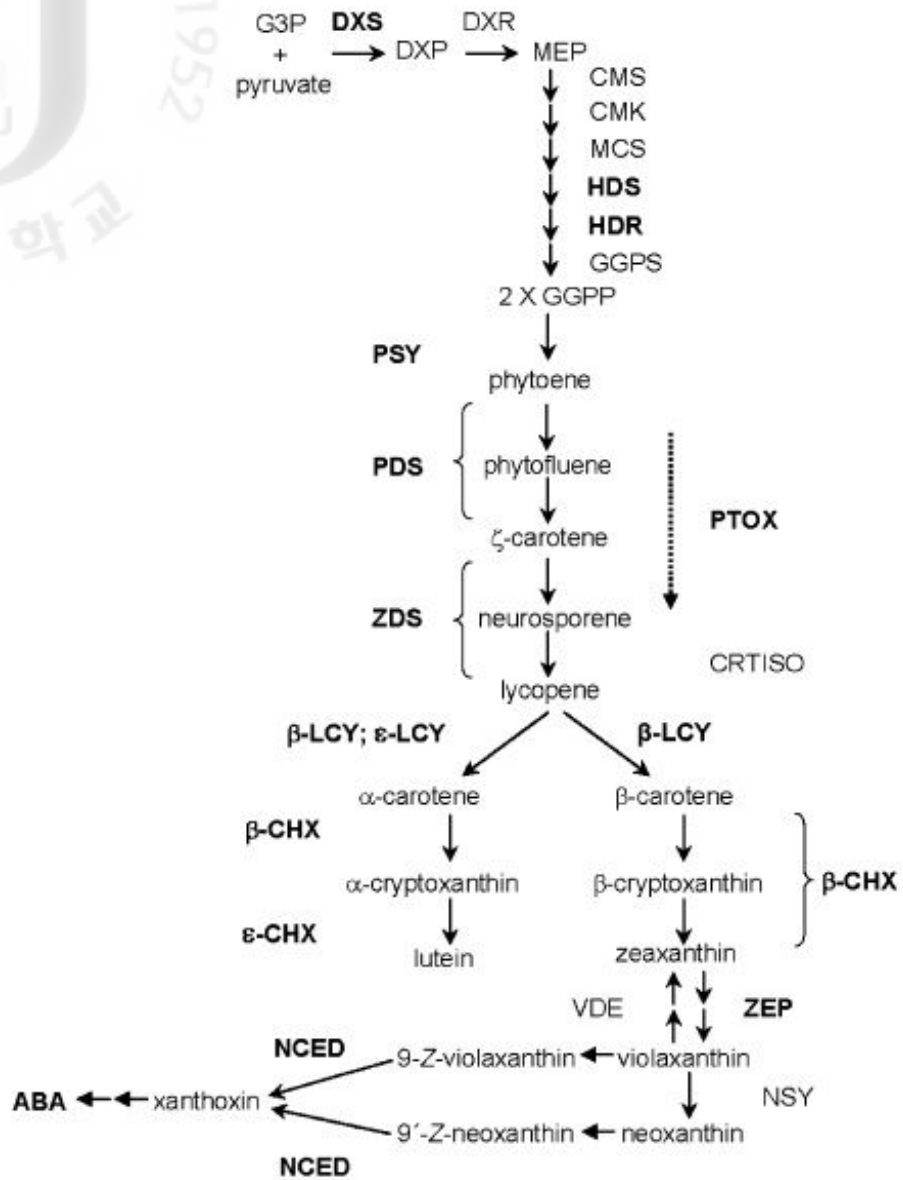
G3P + pyruvate **DXS** DXP DXR MEP

CMS
CMK
MCS
**HDS**
**HDR**
GGPS

2 X GGPP

**PSY**

phytoene

**PDS**

phytofluene

ζ-carotene

**PTOX**

**ZDS**

neurosporene

CRTISO

lycopene

**β-LCY; ε-LCY**

**β-LCY**

α-carotene

β-carotene

**β-CHX**

α-cryptoxanthin

β-cryptoxanthin

**β-CHX**

**ε-CHX**

lutein

zeaxanthin

VDE

**ZEP**

**NCED**

9-*Z*-violaxanthin

violaxanthin

**ABA** xanthoxin

NSY

9´-*Z*-neoxanthin

neoxanthin

**NCED**